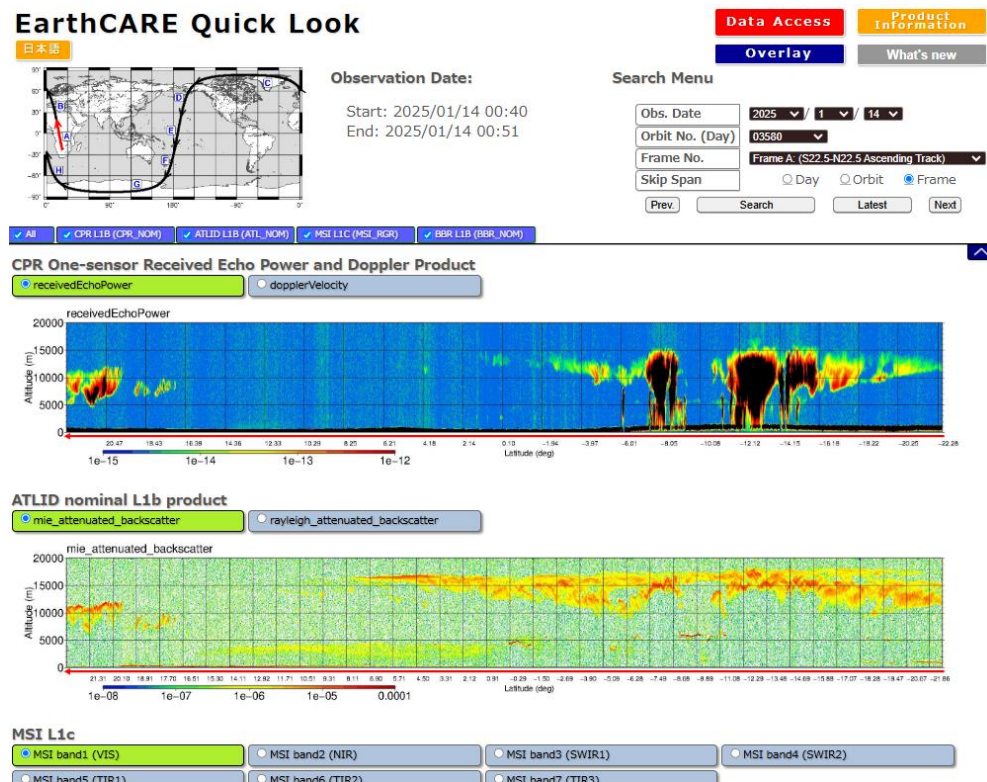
EarthCARE Quick Look

日本語

Data Access

Product Information

Overlay

What's new

90° 60° 30° 0° -30° -60° -90°
0° 90° 180° -90° 0°
A B C D E F G H

Observation Date:

Start: 2025/01/14 00:40
End: 2025/01/14 00:51

Search Menu

| Obs. Date | 2025 / 1 / 14 |
|---|---|
| Orbit No. (Day) | 03580 |
| Frame No. | Frame A: (S22.5-N22.5 Ascending Track) |
| Skip Span | ○Day ○Orbit ◉Frame |

Prev. Search Latest Next

All | CPR L1B (CPR_NOM) | ATLID L1B (ATL_NOM) | MSI L1C (MSI_RGR) | BBR L1B (BBR_NOM)

CPR One-sensor Received Echo Power and Doppler Product

receivedEchoPower | dopplerVelocity

receivedEchoPower
20000 15000 10000 5000 0
Altitude (m)
20.47 18.43 16.39 14.36 12.33 10.29 8.25 6.21 4.18 2.14 0.10 -1.94 -3.97 -6.01 -8.05 -10.08 -12.12 -14.15 -16.18 -18.22 -20.25 -22.28
Latitude (deg)
1e-15 1e-14 1e-13 1e-12

ATLID nominal L1b product

mie_attenuated_backscatter | rayleigh_attenuated_backscatter

mie_attenuated_backscatter
20000 15000 10000 5000 0
Altitude (m)
21.31 20.10 18.91 17.70 16.51 15.30 14.11 12.92 11.71 10.51 9.31 8.11 6.90 5.71 4.50 3.31 2.12 0.91 -0.29 -1.50 -2.69 -3.90 -5.09 -6.28 -7.49 -8.68 -9.89 -11.08 -12.29 -13.48 -14.69 -15.88 -17.07 -18.28 -19.47 -20.67 -21.86
Latitude (deg)
1e-08 1e-07 1e-06 1e-05 0.0001

MSI L1c

MSI band1 (VIS) | MSI band2 (NIR) | MSI band3 (SWIR1) | MSI band4 (SWIR2)
MSI band5 (TIR1) | MSI band6 (TIR2) | MSI band7 (TIR3)